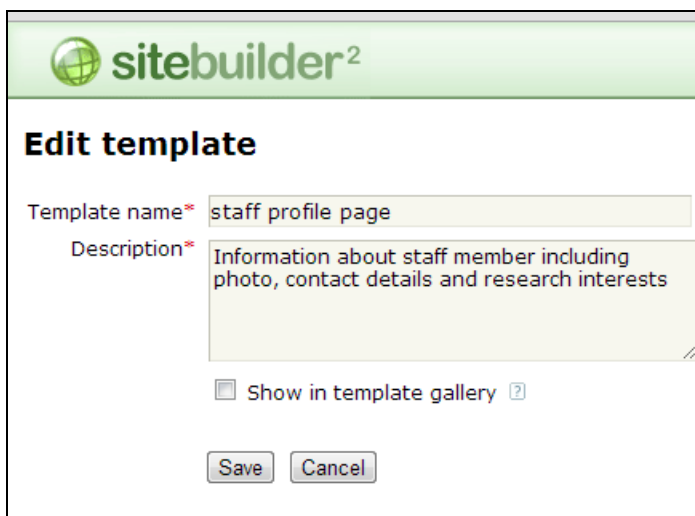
sitebuilder$^2$

Edit template

Template name* staff profile page

Description* Information about staff member including photo, contact details and research interests

Show in template gallery ?

Save Cancel